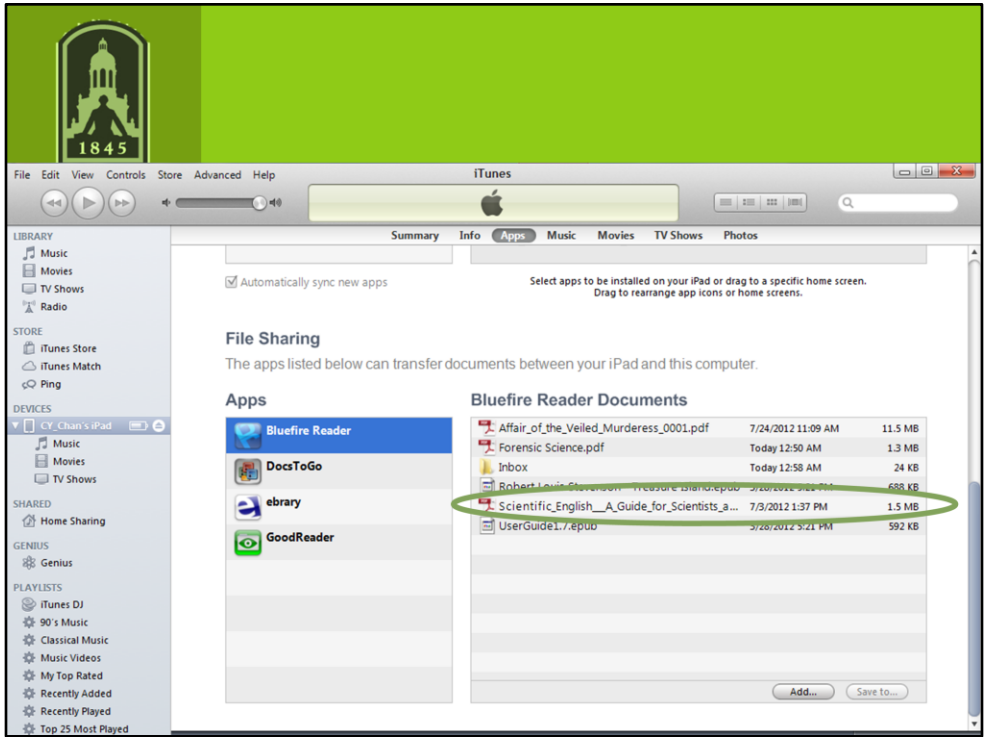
1845

File Edit View Controls Store Advanced Help

iTunes

LIBRARY
Music
Movies
TV Shows
Radio

STORE
iTunes Store
iTunes Match
Ping

DEVICES
CY_Chan's iPad
Music
Movies
TV Shows

SHARED
Home Sharing

GENIUS
Genius

PLAYLISTS
iTunes DJ
90's Music
Classical Music
Music Videos
My Top Rated
Recently Added
Recently Played
Top 25 Most Played

Summary Info Apps Music Movies TV Shows Photos

Automatically sync new apps

Select apps to be installed on your iPad or drag to a specific home screen. Drag to rearrange app icons or home screens.

File Sharing

The apps listed below can transfer documents between your iPad and this computer.

Apps

Bluefire Reader
DocsToGo
ebrary
GoodReader

Bluefire Reader Documents

| | | |
|---|---|---|
| Affair_of_the_Veiled_Murderess_0001.pdf | 7/24/2012 11:09 AM | 11.5 MB |
| Forensic Science.pdf | Today 12:50 AM | 1.3 MB |
| Inbox | Today 12:58 AM | 24 KB |
| Robert Louis Stevenson - Treasure Island.epub | 5/28/2012 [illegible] PM | 688 KB |
| Scientific_English__A_Guide_for_Scientists_a... | 7/3/2012 1:37 PM | 1.5 MB |
| UserGuide1.7.epub | 5/28/2012 5:21 PM | 592 KB |

Add... Save to...